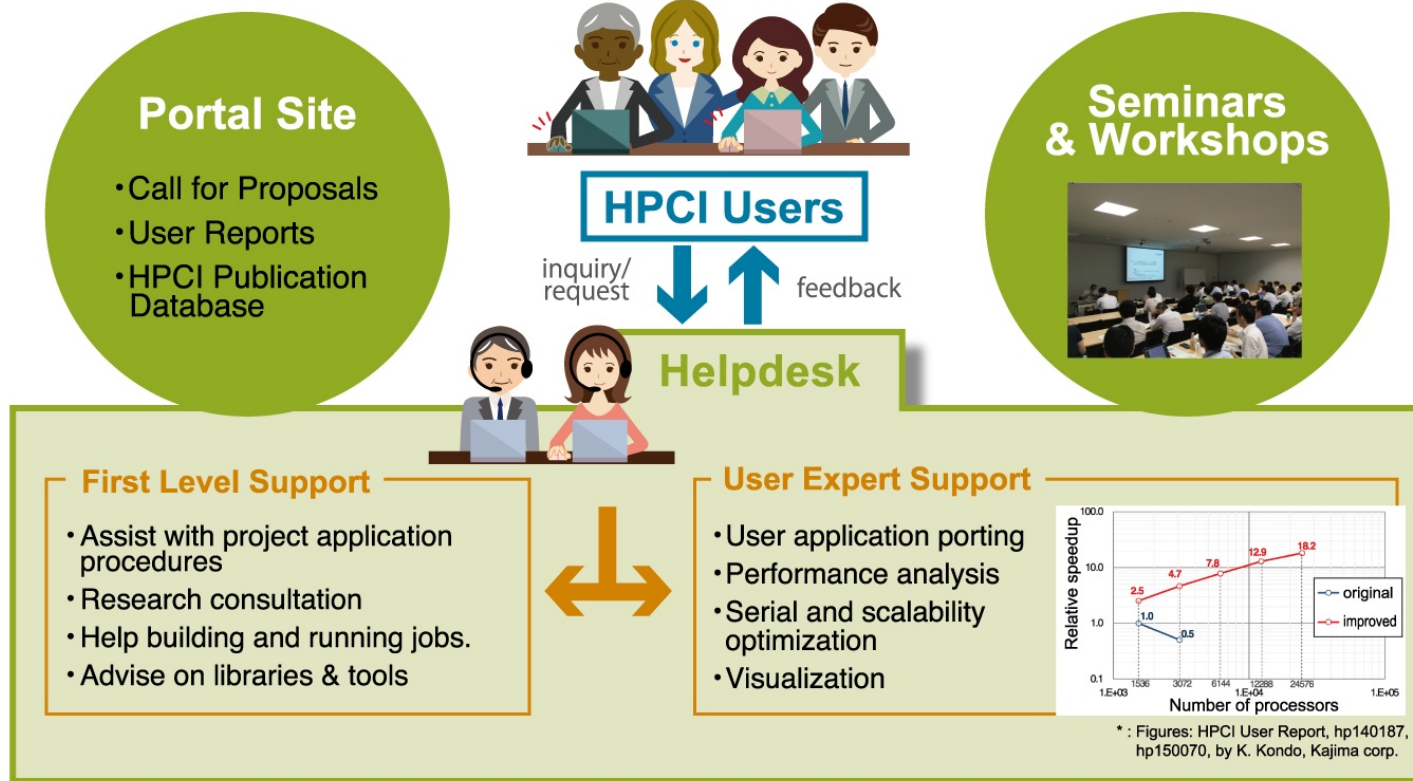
Portal Site

・Call for Proposals
・User Reports
・HPCI Publication Database

HPCI Users

inquiry/ request

feedback

Seminars & Workshops

Helpdesk

First Level Support

・Assist with project application procedures
・Research consultation
・Help building and running jobs.
・Advise on libraries & tools

User Expert Support

・User application porting
・Performance analysis
・Serial and scalability optimization
・Visualization

100.0
10.0
1.0
0.1
Relative speedup
1.E+03 1536 3072 6144 1.E+04 12288 24576 1.E+05
Number of processors
2.5 4.7 7.8 12.9 18.2
1.0 0.5
original
improved

* : Figures: HPCI User Report, hp140187, hp150070, by K. Kondo, Kajima corp.